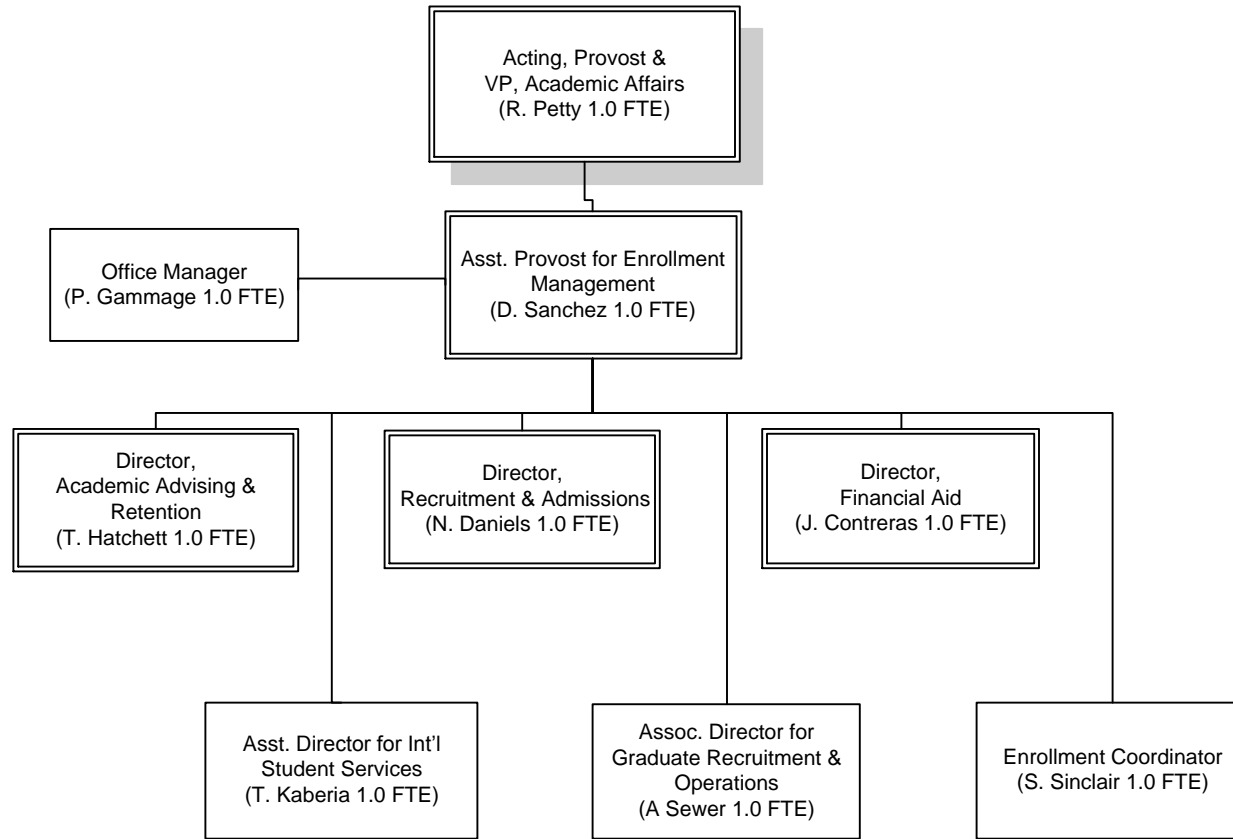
Acting, Provost &
VP, Academic Affairs
(R. Petty 1.0 FTE)

Office Manager
(P. Gammage 1.0 FTE)

Asst. Provost for Enrollment Management
(D. Sanchez 1.0 FTE)

Director,
Academic Advising & Retention
(T. Hatchett 1.0 FTE)

Director,
Recruitment & Admissions
(N. Daniels 1.0 FTE)

Director,
Financial Aid
(J. Contreras 1.0 FTE)

Asst. Director for Int'l Student Services
(T. Kaberia 1.0 FTE)

Assoc. Director for Graduate Recruitment & Operations
(A Sewer 1.0 FTE)

Enrollment Coordinator
(S. Sinclair 1.0 FTE)